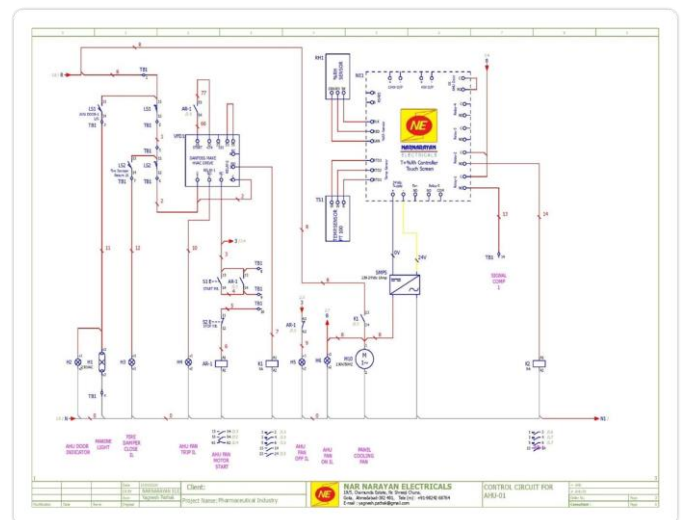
TB1

LS1

LS2

UMD1

DAMPER/ MAKE

AR-1

RH1

TEMP SENSOR

NE

NARNARAYAN ELECTRICALS

T-Nth Controller Touch Screen

TS1

SMPS

0V

24V

TB1

SIGNAL COMP

M

S1

S2

AR-1

H1

H2

H3

H4

H5

H6

K1

K2

M10

AHU DOOR INDICATOR

WINDOW LIGHT

TB01 DAMPER CLOSE

AHU FAN TRIP

AHU FAN MOTOR START

AHU FAN OFF

AHU FAN ON

PANEL COOLING FAN

N1

Client:

Project Name: Pharmaceutical Industry

NAR NARAYAN ELECTRICALS

E-mail : yogesh.pathak@gmail.com

CONTROL CIRCUIT FOR AHU-01

Yogesh Pathak